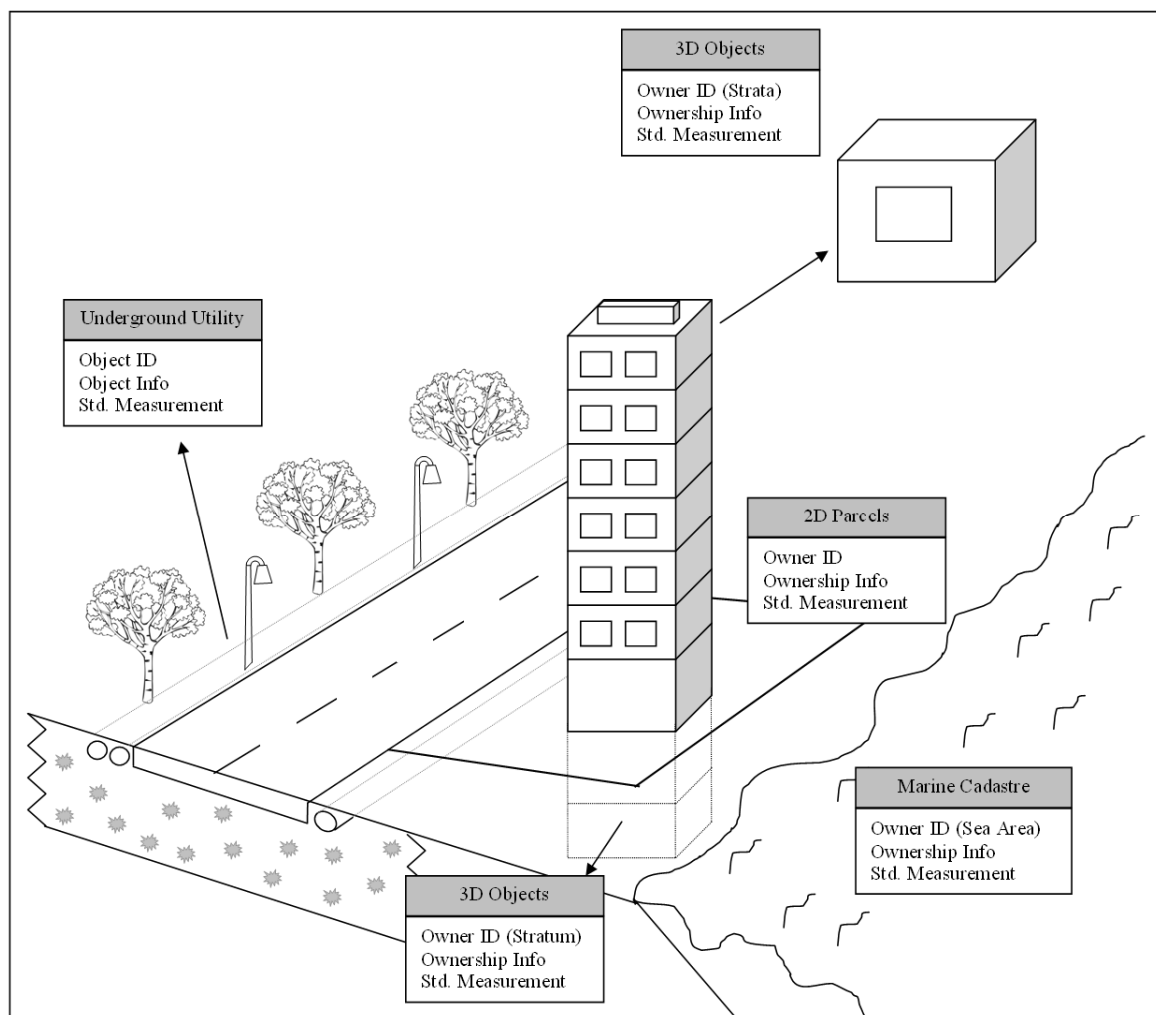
3D Objects

Owner ID (Strata)
Ownership Info
Std. Measurement

Underground Utility

Object ID
Object Info
Std. Measurement

2D Parcels

Owner ID
Ownership Info
Std. Measurement

Marine Cadastre

Owner ID (Sea Area)
Ownership Info
Std. Measurement

3D Objects

Owner ID (Stratum)
Ownership Info
Std. Measurement